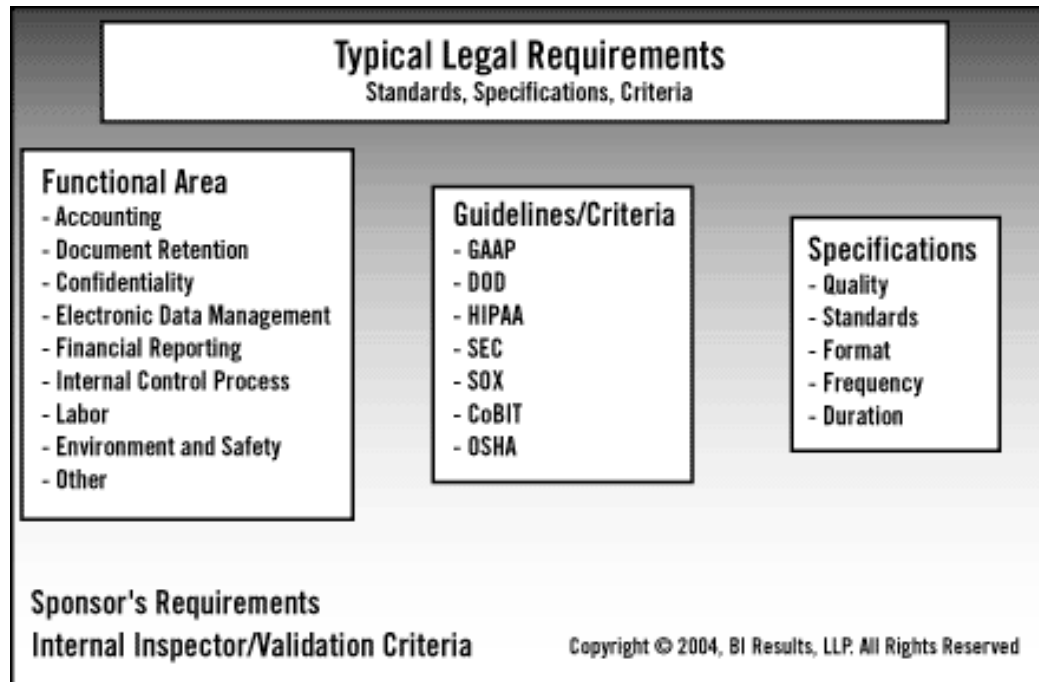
Typical Legal Requirements
Standards, Specifications, Criteria

Functional Area
- Accounting
- Document Retention
- Confidentiality
- Electronic Data Management
- Financial Reporting
- Internal Control Process
- Labor
- Environment and Safety
- Other

Guidelines/Criteria
- GAAP
- DOD
- HIPAA
- SEC
- SOX
- CoBIT
- OSHA

Specifications
- Quality
- Standards
- Format
- Frequency
- Duration

Sponsor's Requirements
Internal Inspector/Validation Criteria

Copyright © 2004, BI Results, LLP. All Rights Reserved